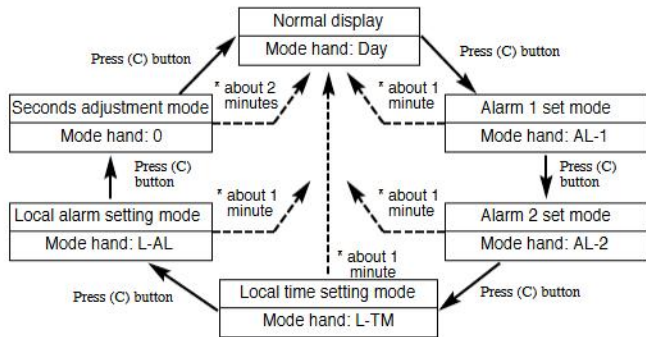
Normal display
Mode hand: Day

Press (C) button

Press (C) button

* about 2 minutes

* about 1 minute

Seconds adjustment mode
Mode hand: 0

Alarm 1 set mode
Mode hand: AL-1

Press (C) button

Press (C) button

* about 1 minute

* about 1 minute

Local alarm setting mode
Mode hand: L-AL

Alarm 2 set mode
Mode hand: AL-2

* about 1 minute

Press (C) button

Local time setting mode
Mode hand: L-TM

Press (C) button